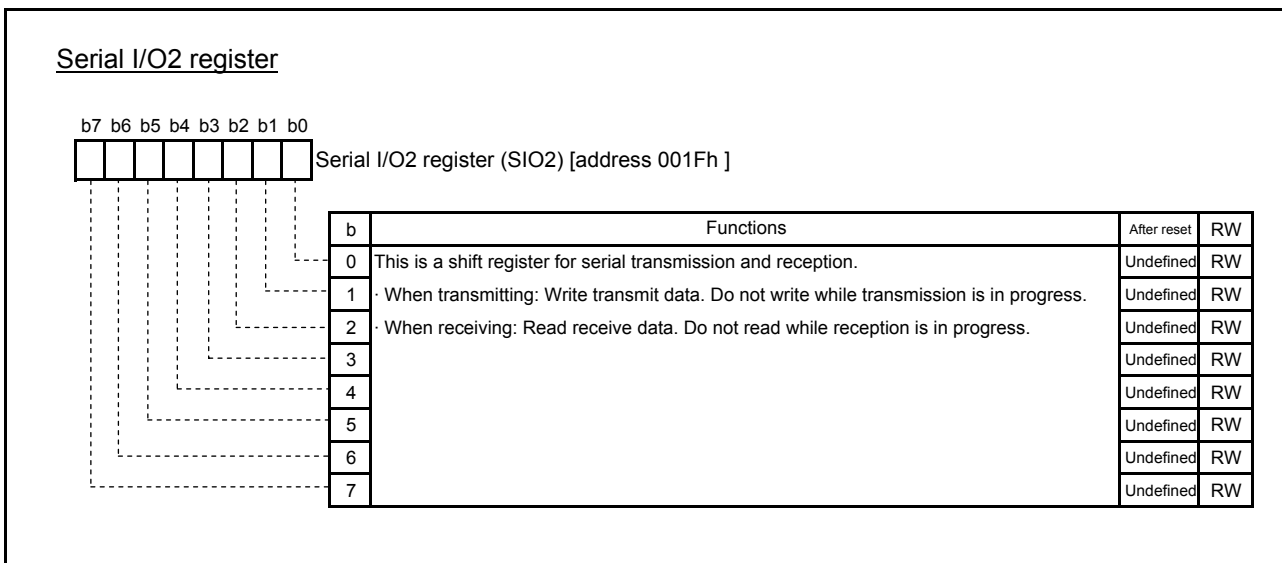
Serial I/O2 register

b7 b6 b5 b4 b3 b2 b1 b0

Serial I/O2 register (SIO2) [address 001Fh ]

| b | Functions | After reset | RW |
|---|---|---|---|
| 0 | This is a shift register for serial transmission and reception. | Undefined | RW |
| 1 | · When transmitting: Write transmit data. Do not write while transmission is in progress. | Undefined | RW |
| 2 | · When receiving: Read receive data. Do not read while reception is in progress. | Undefined | RW |
| 3 | | Undefined | RW |
| 4 | | Undefined | RW |
| 5 | | Undefined | RW |
| 6 | | Undefined | RW |
| 7 | | Undefined | RW |